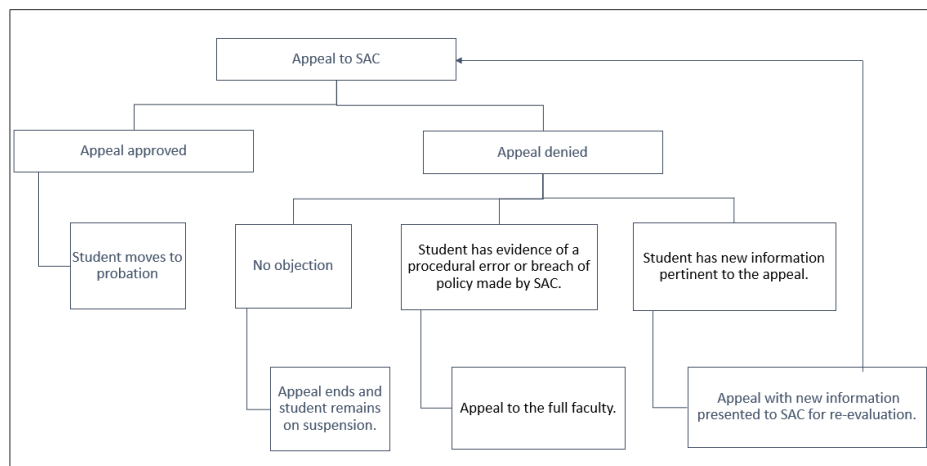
Appeal to SAC

Appeal approved

Appeal denied

Student moves to probation

No objection

Student has evidence of a procedural error or breach of policy made by SAC.

Student has new information pertinent to the appeal.

Appeal ends and student remains on suspension.

Appeal to the full faculty.

Appeal with new information presented to SAC for re-evaluation.